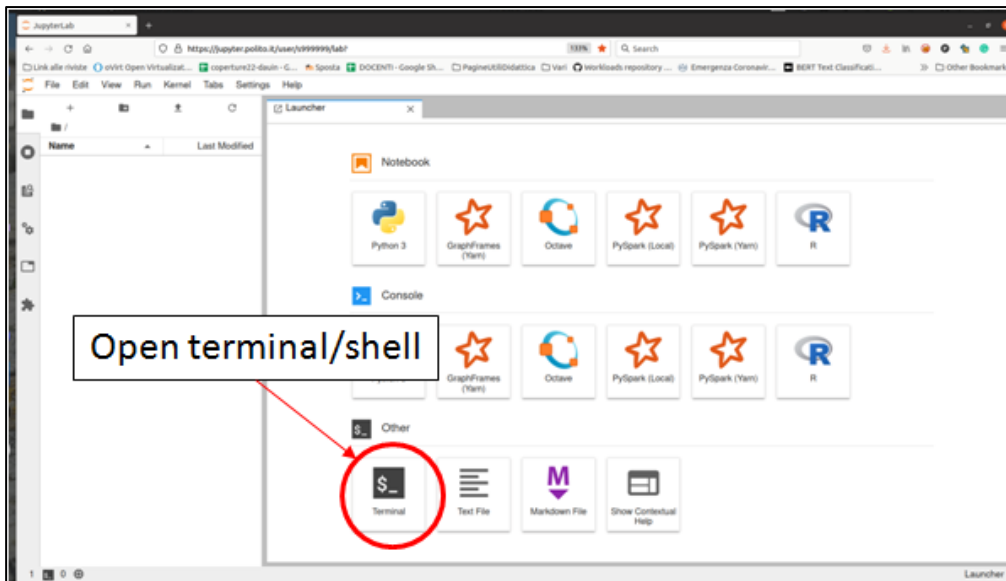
JupyterLab

https://jupyter.polito.it/user/s999999/lab?

133%

Search

Link alle riviste  oVirt Open Virtualizat...  coperture22-dauin - G...  Sposta  DOCENTI - Google Sh...  PagineUtiliDidattica  Vari  Workloads repository ...  Emergenza Coronavir...  BERT Text Classificati...  Other Bookmarks

File Edit View Run Kernel Tabs Settings Help

/

Name

Last Modified

Launcher

Notebook

Python 3

GraphFrames (Yarn)

Octave

PySpark (Local)

PySpark (Yarn)

R

Console

Open terminal/shell

GraphFrames (Yarn)

Octave

PySpark (Local)

PySpark (Yarn)

R

Other

Terminal

Text File

Markdown File

Show Contextual Help

1  0

Launcher